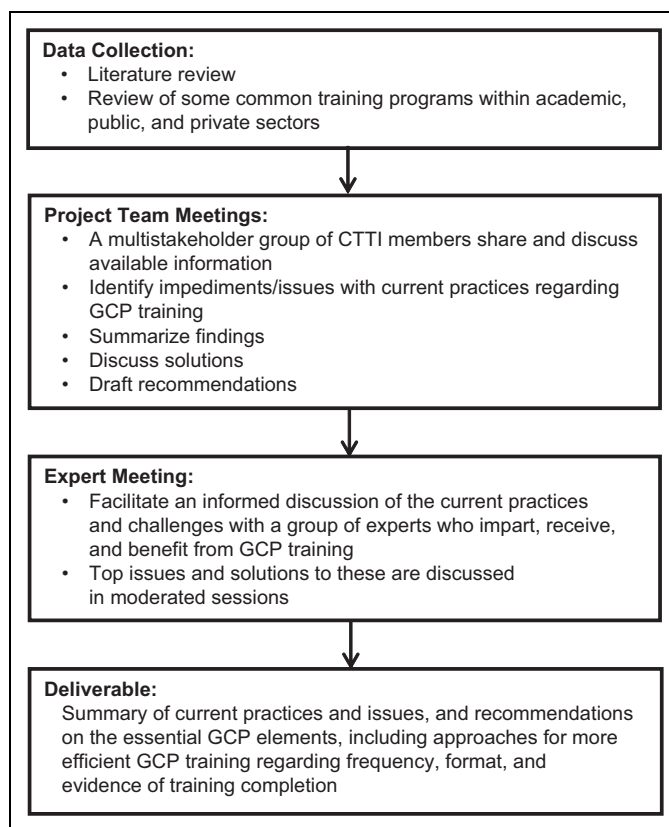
Data Collection:
• Literature review
• Review of some common training programs within academic, public, and private sectors

Project Team Meetings:
• A multistakeholder group of CTTI members share and discuss available information
• Identify impediments/issues with current practices regarding GCP training
• Summarize findings
• Discuss solutions
• Draft recommendations

Expert Meeting:
• Facilitate an informed discussion of the current practices and challenges with a group of experts who impart, receive, and benefit from GCP training
• Top issues and solutions to these are discussed in moderated sessions

Deliverable:
Summary of current practices and issues, and recommendations on the essential GCP elements, including approaches for more efficient GCP training regarding frequency, format, and evidence of training completion